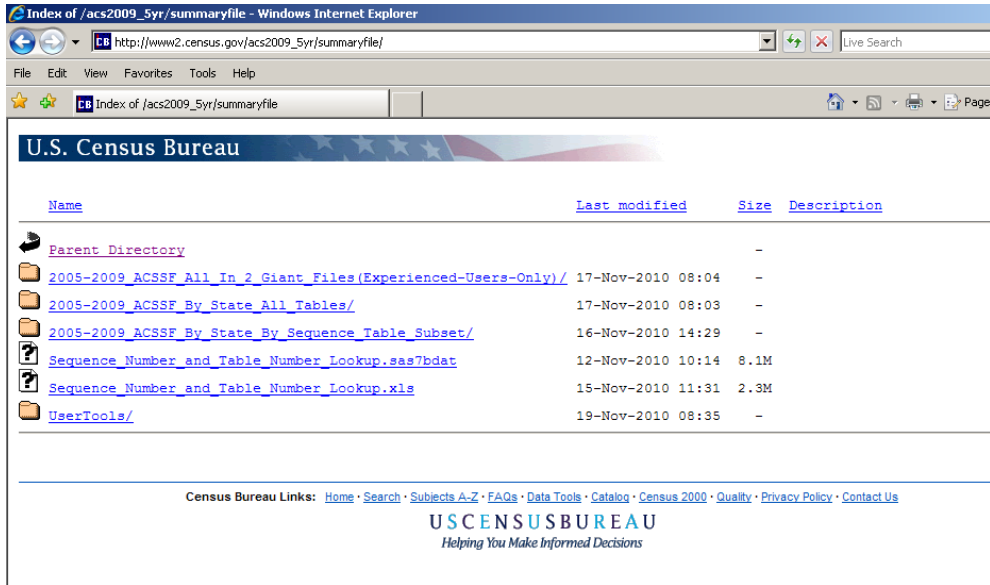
Index of /acs2009_5yr/summaryfile - Windows Internet Explorer

http://www2.census.gov/acs2009_5yr/summaryfile/

Live Search

File Edit View Favorites Tools Help

Index of /acs2009_5yr/summaryfile

Page

U.S. Census Bureau

| Name | Last modified | Size | Description |
|---|---|---|---|
| Parent Directory | | - | |
| 2005-2009_ACSSF_All_In_2_Giant_Files(Experienced-Users-Only)/ | 17-Nov-2010 08:04 | - | |
| 2005-2009_ACSSF_By_State_All_Tables/ | 17-Nov-2010 08:03 | - | |
| 2005-2009_ACSSF_By_State_By_Sequence_Table_Subset/ | 16-Nov-2010 14:29 | - | |
| Sequence_Number_and_Table_Number_Lookup.sas7bdat | 12-Nov-2010 10:14 | 8.1M | |
| Sequence_Number_and_Table_Number_Lookup.xls | 15-Nov-2010 11:31 | 2.3M | |
| UserTools/ | 19-Nov-2010 08:35 | - | |

Census Bureau Links: Home · Search · Subjects A-Z · FAQs · Data Tools · Catalog · Census 2000 · Quality · Privacy Policy · Contact Us

USCENSUSBUREAU
Helping You Make Informed Decisions